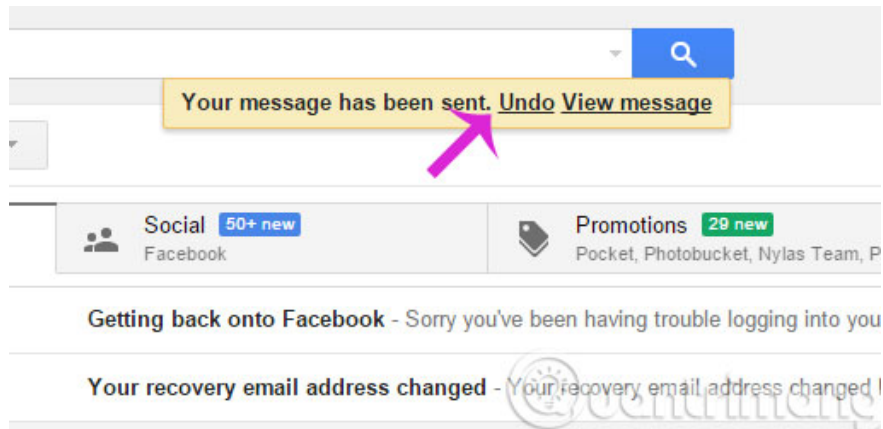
Your message has been sent. Undo View message

Social 50+ new
Facebook

Promotions 29 new
Pocket, Photobucket, Nylas Team, P

Getting back onto Facebook - Sorry you've been having trouble logging into you

Your recovery email address changed - Your recovery email address changed

Quantrimang